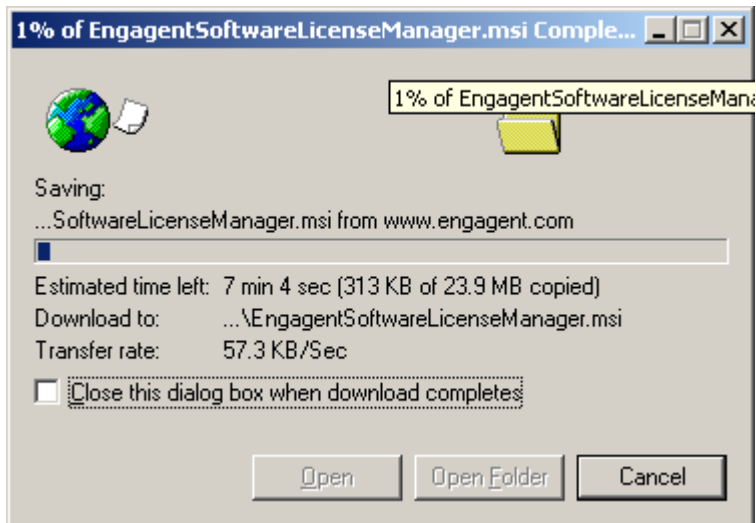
1% of EngagentSoftwareLicenseManager.msi Comple...

1% of EngagentSoftwareLicenseMana

Saving:

...SoftwareLicenseManager.msi from www.engagent.com

Estimated time left: 7 min 4 sec (313 KB of 23.9 MB copied)

Download to: ...\EngagentSoftwareLicenseManager.msi

Transfer rate: 57.3 KB/Sec

Close this dialog box when download completes

Open

Open Folder

Cancel